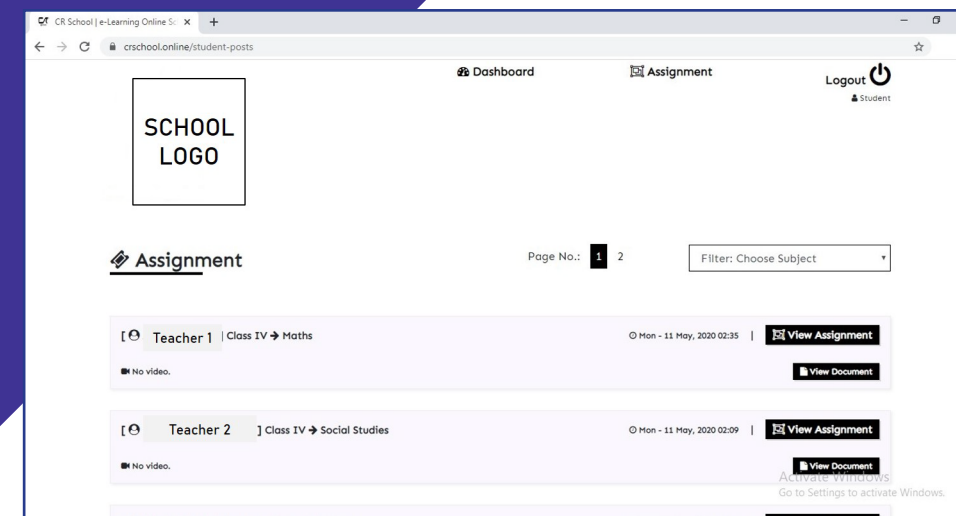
CR School | e-Learning Online Sc ×

crschool.online/student-posts

Dashboard

Assignment

Logout

Student

SCHOOL LOGO

Assignment

Page No.: 1 2

Filter: Choose Subject

[ Teacher 1 | Class IV → Maths

Mon - 11 May, 2020 02:35 |

View Assignment

No video.

View Document

[ Teacher 2 ] Class IV → Social Studies

Mon - 11 May, 2020 02:09 |

View Assignment

No video.

View Document

Activate Windows
Go to Settings to activate Windows.